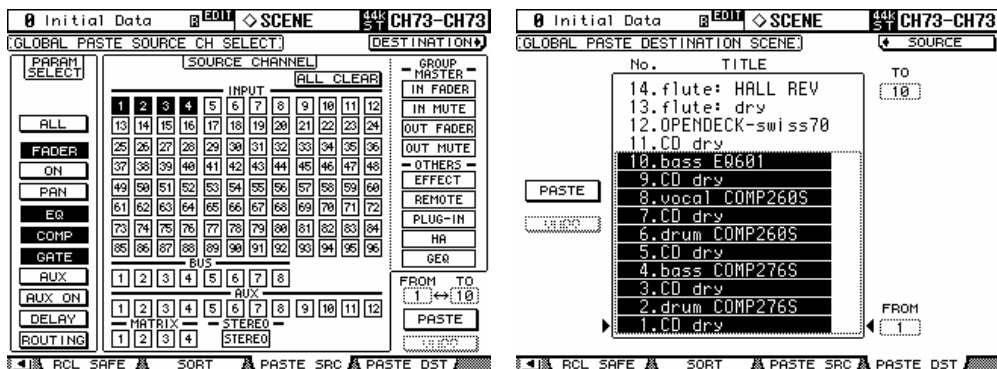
0 Initial Data EDIT ◇SCENE 44k ST CH73-CH73

GLOBAL PASTE SOURCE CH SELECT DESTINATION

PARAM SELECT

ALL
FADER
ON
PAN
EQ
COMP
GATE
AUX
AUX ON
DELAY
ROUTING

SOURCE CHANNEL
ALL CLEAR
INPUT

| 1 | 2 | 3 | 4 | 5 | 6 | 7 | 8 | 9 | 10 | 11 | 12 |
|---|---|---|---|---|---|---|---|---|---|---|---|
| 13 | 14 | 15 | 16 | 17 | 18 | 19 | 20 | 21 | 22 | 23 | 24 |
| 25 | 26 | 27 | 28 | 29 | 30 | 31 | 32 | 33 | 34 | 35 | 36 |
| 37 | 38 | 39 | 40 | 41 | 42 | 43 | 44 | 45 | 46 | 47 | 48 |
| 49 | 50 | 51 | 52 | 53 | 54 | 55 | 56 | 57 | 58 | 59 | 60 |
| 61 | 62 | 63 | 64 | 65 | 66 | 67 | 68 | 69 | 70 | 71 | 72 |
| 73 | 74 | 75 | 76 | 77 | 78 | 79 | 80 | 81 | 82 | 83 | 84 |
| 85 | 86 | 87 | 88 | 89 | 90 | 91 | 92 | 93 | 94 | 95 | 96 |

BUS
1 2 3 4 5 6 7 8
AUX
1 2 3 4 5 6 7 8 9 10 11 12
MATRIX
1 2 3 4
STEREO
STEREO

GROUP MASTER
IN FADER
IN MUTE
OUT FADER
OUT MUTE
OTHERS
EFFECT
REMOTE
PLUG-IN
HA
GEQ

FROM TO
1 ↔ 10
PASTE
UNDO

RCL SAFE SORT PASTE SRC PASTE DST

0 Initial Data EDIT ◇SCENE 44k ST CH73-CH73

GLOBAL PASTE DESTINATION SCENE SOURCE

No. TITLE
14.flute: HALL REV
13.flute: dry
12.OPENDECK-swiss70
11.CD dry
10.bass EQ601
9.CD dry
8.vocal COMP260S
7.CD dry
6.drum COMP260S
5.CD dry
4.bass COMP276S
3.CD dry
2.drum COMP276S
1.CD dry

TO
10

PASTE
UNDO

FROM
1

RCL SAFE SORT PASTE SRC PASTE DST